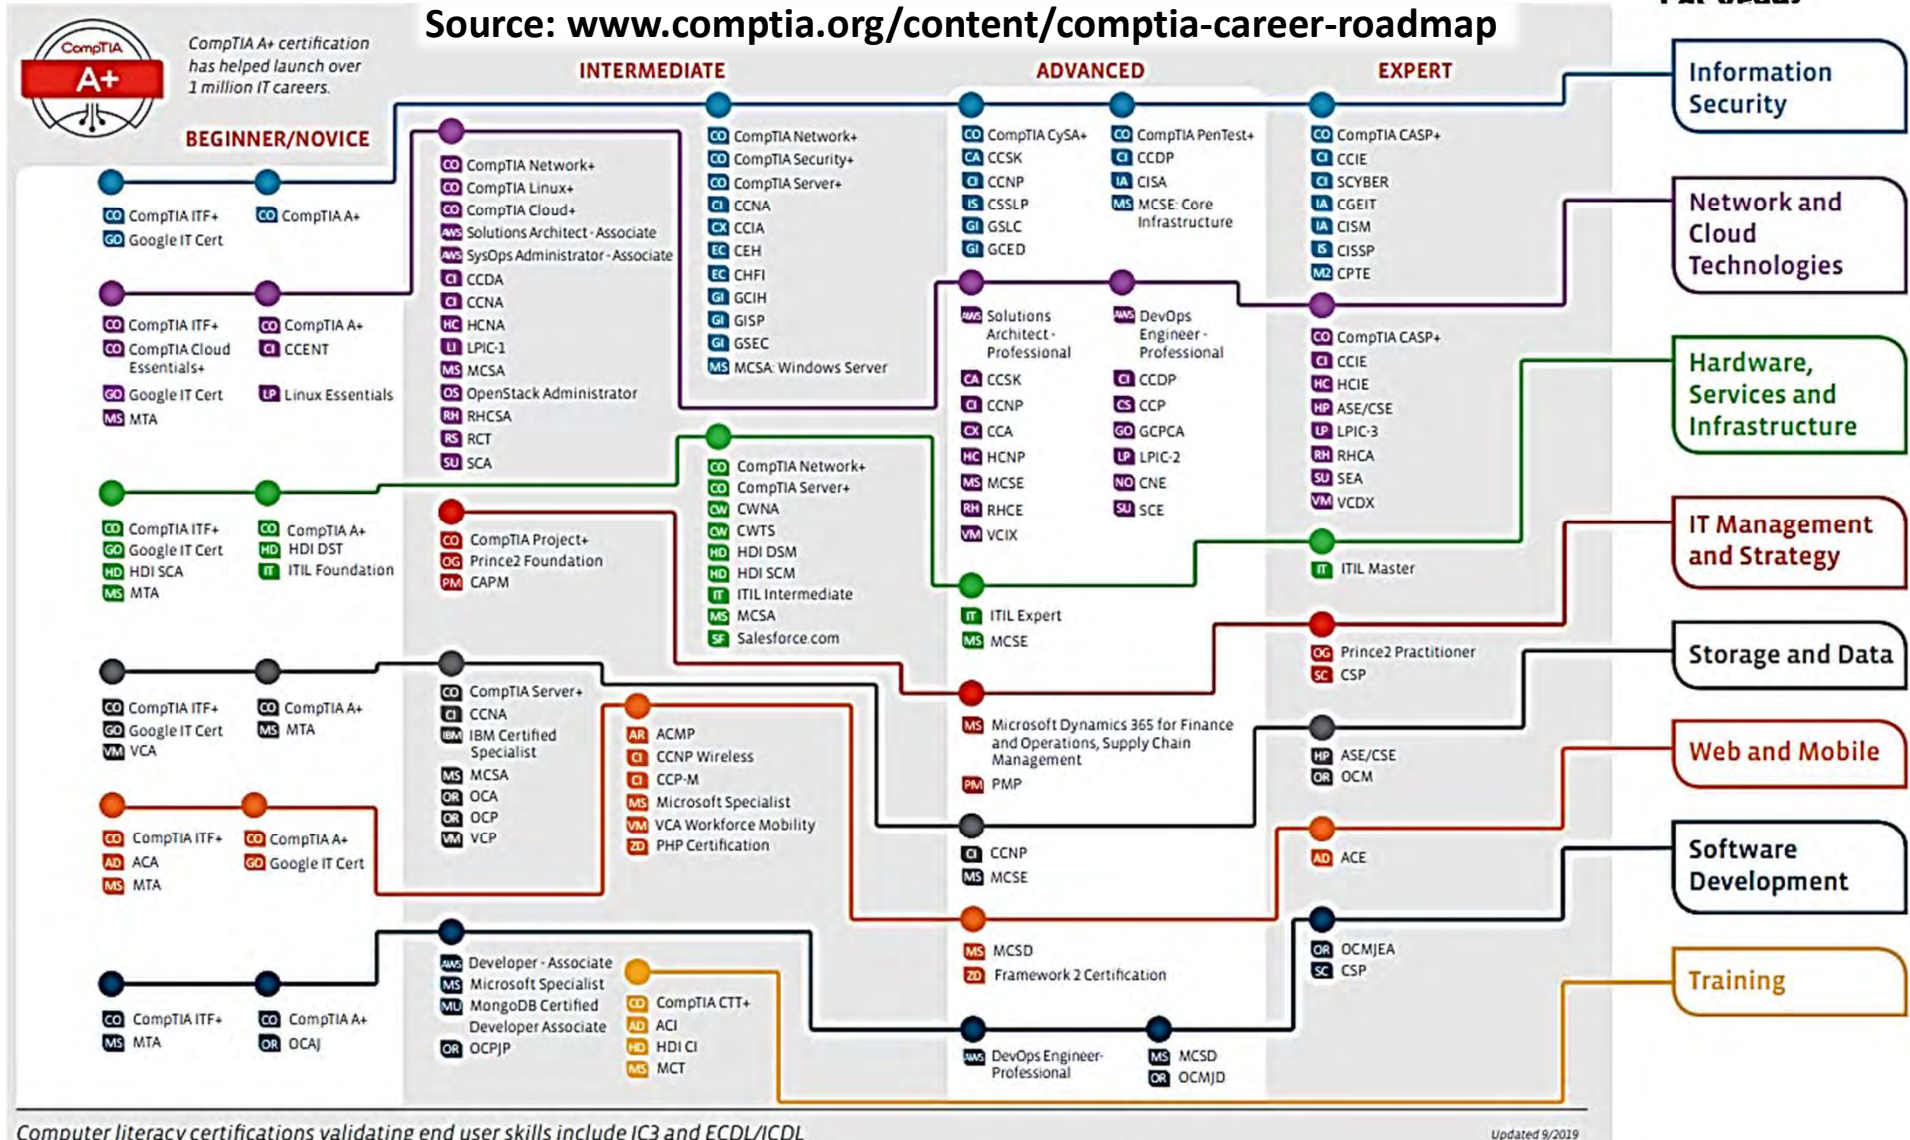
Source: www.comptia.org/content/comptia-career-roadmap

CompTIA A+

CompTIA A+ certification has helped launch over 1 million IT careers.

BEGINNER/NOVICE

INTERMEDIATE

ADVANCED

EXPERT

Information Security

Network and Cloud Technologies

Hardware, Services and Infrastructure

IT Management and Strategy

Storage and Data

Web and Mobile

Software Development

Training

CO CompTIA ITF+
GO Google IT Cert

CO CompTIA A+

CO CompTIA Network+
CO CompTIA Security+
CO CompTIA Server+
CI CCNA
CX CCIA
EC CEH
EC CHFI
GI GCIH
GI GISP
GI GSEC
MS MCSA: Windows Server

CO CompTIA CySA+
CA CCSK
CI CCNP
IS CSSLP
GI GSLC
GI GCED

CO CompTIA PenTest+
CI CCDP
IA CISA
MS MCSE: Core Infrastructure

CO CompTIA CASP+
CI CCIE
CI SCYBER
IA CGEIT
IA CISM
IS CISSP
M2 CPTE

CO CompTIA ITF+
CO CompTIA Cloud Essentials+
GO Google IT Cert
MS MTA

CO CompTIA A+
CI CCENT
LP Linux Essentials

CO CompTIA Network+
CO CompTIA Linux+
CO CompTIA Cloud+
AWS Solutions Architect - Associate
AWS SysOps Administrator - Associate
CI CCDA
CI CCNA
HC HCNA
LI LPIC-1
MS MCSA
OS OpenStack Administrator
RH RHCSA
RS RCT
SU SCA

AWS Solutions Architect - Professional
CA CCSK
CI CCNP
CX CCA
HC HCNP
MS MCSE
RH RHCE
VM VCIX

AWS DevOps Engineer - Professional
CI CCDP
CS CCP
GO GCPCA
LP LPIC-2
NO CNE
SU SCE

CO CompTIA CASP+
CI CCIE
HC HCIE
HP ASE/CSE
LP LPIC-3
RH RHCA
SU SEA
VM VCDX

CO CompTIA ITF+
GO Google IT Cert
HD HDI SCA
MS MTA

CO CompTIA A+
HD HDI DST
IT ITIL Foundation

CO CompTIA Network+
CO CompTIA Server+
CW CWNA
CW CWTS
HD HDI DSM
HD HDI SCM
IT ITIL Intermediate
MS MCSA
SF Salesforce.com

CO CompTIA Project+
OG Prince2 Foundation
PM CAPM

IT ITIL Expert
MS MCSE

IT ITIL Master

OG Prince2 Practitioner
SC CSP

CO CompTIA ITF+
GO Google IT Cert
VM VCA

CO CompTIA A+
MS MTA

CO CompTIA Server+
CI CCNA
IBM IBM Certified Specialist
MS MCSA
OR OCA
OR OCP
VM VCP

MS Microsoft Dynamics 365 for Finance and Operations, Supply Chain Management
PM PMP

HP ASE/CSE
OR OCM

CO CompTIA ITF+
AD ACA
MS MTA

CO CompTIA A+
GO Google IT Cert

AR ACMP
CI CCNP Wireless
CI CCP-M
MS Microsoft Specialist
VM VCA Workforce Mobility
ZD PHP Certification

CI CCNP
MS MCSE

AD ACE

MS MCSD
ZD Framework 2 Certification

OR OCMJEA
SC CSP

CO CompTIA ITF+
MS MTA

CO CompTIA A+
OR OCAJ

AWS Developer - Associate
MS Microsoft Specialist
MU MongoDB Certified Developer Associate
OR OCPJP

CO CompTIA CTT+
AD ACI
HD HDI CI
MS MCT

AWS DevOps Engineer - Professional

MS MCSD
OR OCMJD

Computer literacy certifications validating end user skills include IC3 and ECDL/ICDL

Updated 9/2019